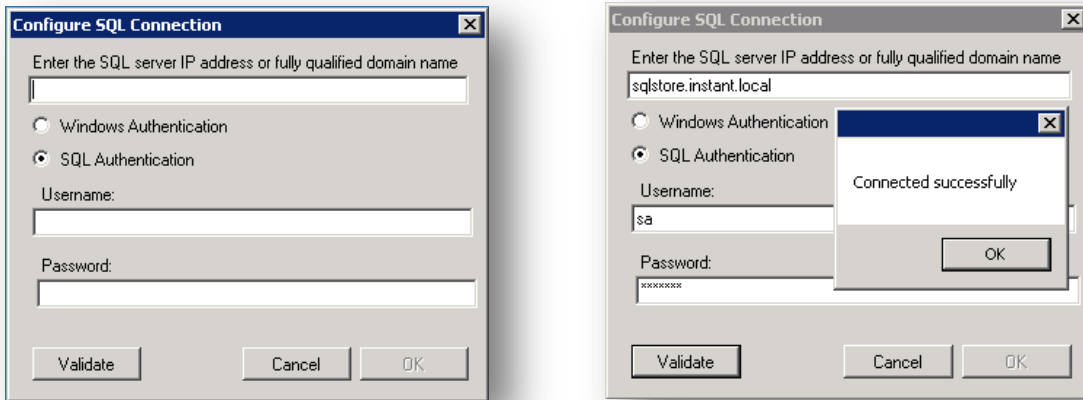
Configure SQL Connection

Enter the SQL server IP address or fully qualified domain name

Windows Authentication

SQL Authentication

Username:

Password:

Validate

Cancel

OK

Configure SQL Connection

Enter the SQL server IP address or fully qualified domain name

sqlstore.instant.local

Windows Authentication

SQL Authentication

Username:

sa

Password:

xxxxxxx

Connected successfully

OK

Validate

Cancel

OK